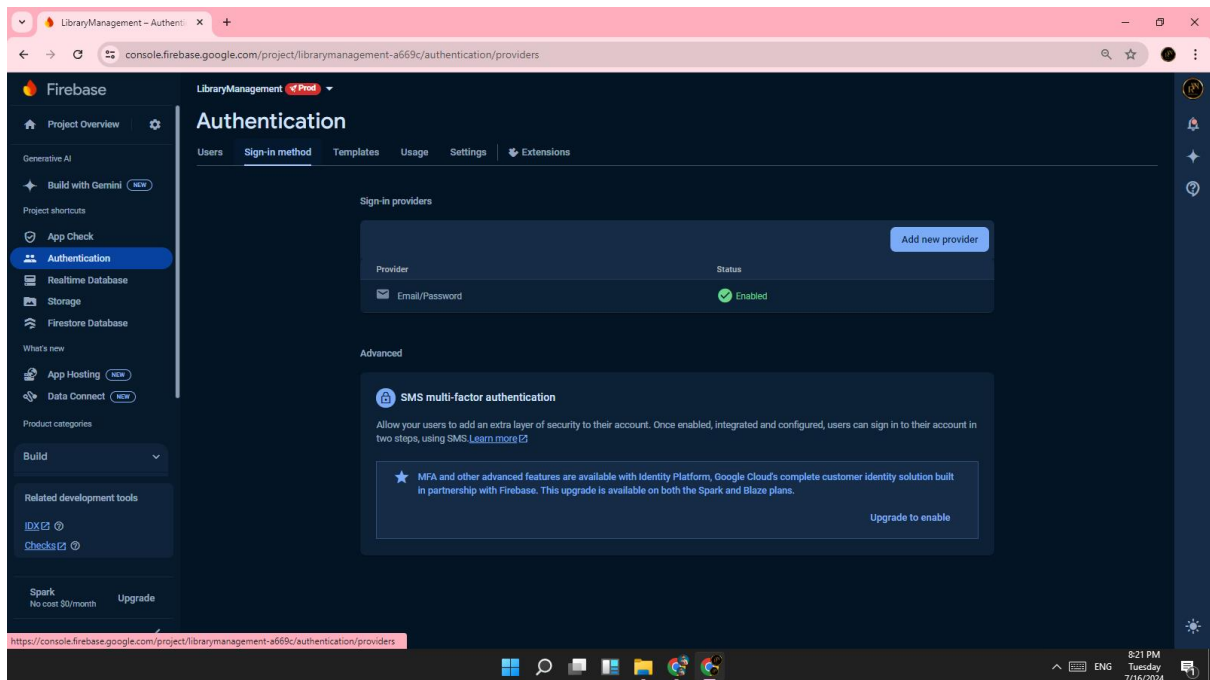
LibraryManagement – Authenti ×
+
console.firebase.google.com/project/librarymanagement-a669c/authentication/providers

Firebase
Project Overview
Generative AI
Build with Gemini NEW
Project shortcuts
App Check
Authentication
Realtime Database
Storage
Firestore Database
What's new
App Hosting NEW
Data Connect NEW
Product categories
Build
Related development tools
IDX
Checks
Spark
No cost $0/month
Upgrade

LibraryManagement Prod
Authentication
Users Sign-in method Templates Usage Settings Extensions

Sign-in providers
Add new provider

| Provider | Status |
|---|---|
| Email/Password | Enabled |

Advanced

SMS multi-factor authentication

Allow your users to add an extra layer of security to their account. Once enabled, integrated and configured, users can sign in to their account in two steps, using SMS. Learn more

MFA and other advanced features are available with Identity Platform, Google Cloud's complete customer identity solution built in partnership with Firebase. This upgrade is available on both the Spark and Blaze plans.

Upgrade to enable

https://console.firebase.google.com/project/librarymanagement-a669c/authentication/providers

ENG
8:21 PM
Tuesday
7/16/2024